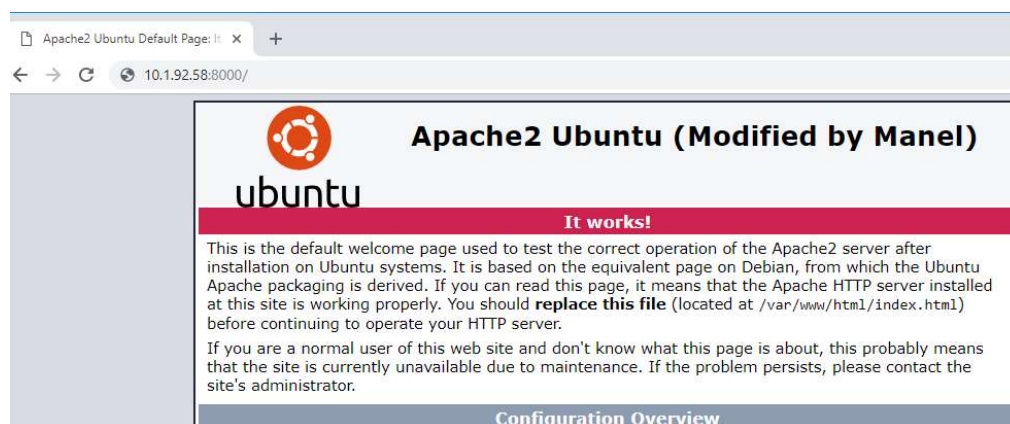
Apache2 Ubuntu Default Page: It ×
+
10.1.92.58:8000/

ubuntu

Apache2 Ubuntu (Modified by Manel)

It works!

This is the default welcome page used to test the correct operation of the Apache2 server after installation on Ubuntu systems. It is based on the equivalent page on Debian, from which the Ubuntu Apache packaging is derived. If you can read this page, it means that the Apache HTTP server installed at this site is working properly. You should **replace this file** (located at /var/www/html/index.html) before continuing to operate your HTTP server.

If you are a normal user of this web site and don't know what this page is about, this probably means that the site is currently unavailable due to maintenance. If the problem persists, please contact the site's administrator.

Configuration Overview